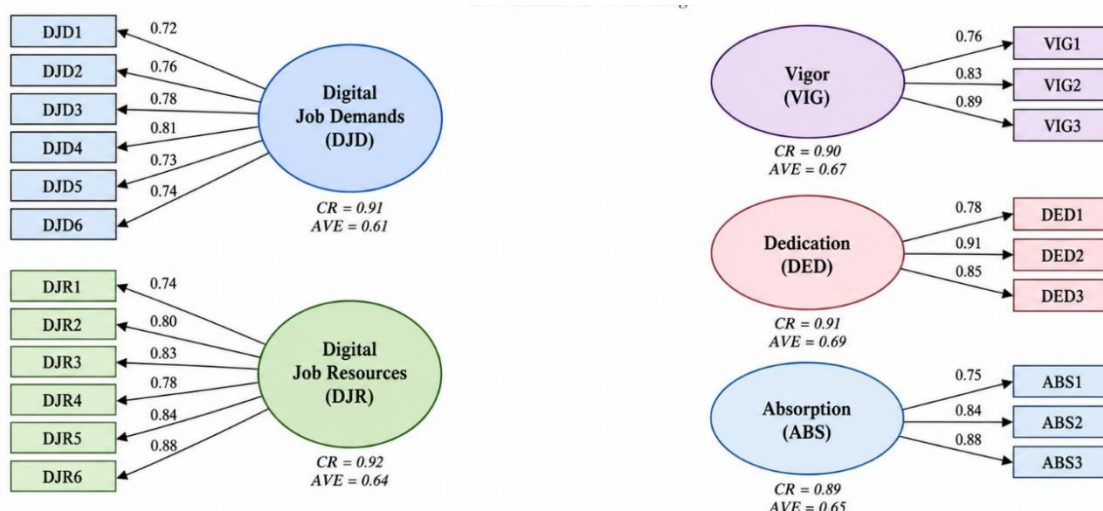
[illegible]

DJD1
DJD2
DJD3
DJD4
DJD5
DJD6

0.72
0.76
0.78
0.81
0.73
0.74

Digital Job Demands (DJD)

$CR = 0.91$
$AVE = 0.61$

DJR1
DJR2
DJR3
DJR4
DJR5
DJR6

0.74
0.80
0.83
0.78
0.84
0.88

Digital Job Resources (DJR)

$CR = 0.92$
$AVE = 0.64$

Vigor (VIG)

0.76
0.83
0.89

VIG1
VIG2
VIG3

$CR = 0.90$
$AVE = 0.67$

Dedication (DED)

0.78
0.91
0.85

DED1
DED2
DED3

$CR = 0.91$
$AVE = 0.69$

Absorption (ABS)

0.75
0.84
0.88

ABS1
ABS2
ABS3

$CR = 0.89$
$AVE = 0.65$